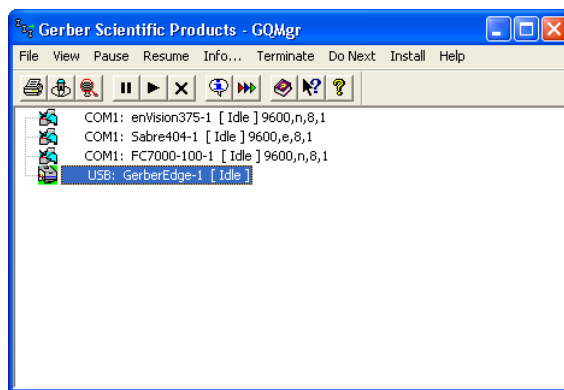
Gerber Scientific Products - GQMgr

File View Pause Resume Info... Terminate Do Next Install Help

COM1: enVision375-1 [ Idle ] 9600,n,8,1
COM1: Sabre404-1 [ Idle ] 9600,e,8,1
COM1: FC7000-100-1 [ Idle ] 9600,n,8,1
USB: GerberEdge-1 [ Idle ]